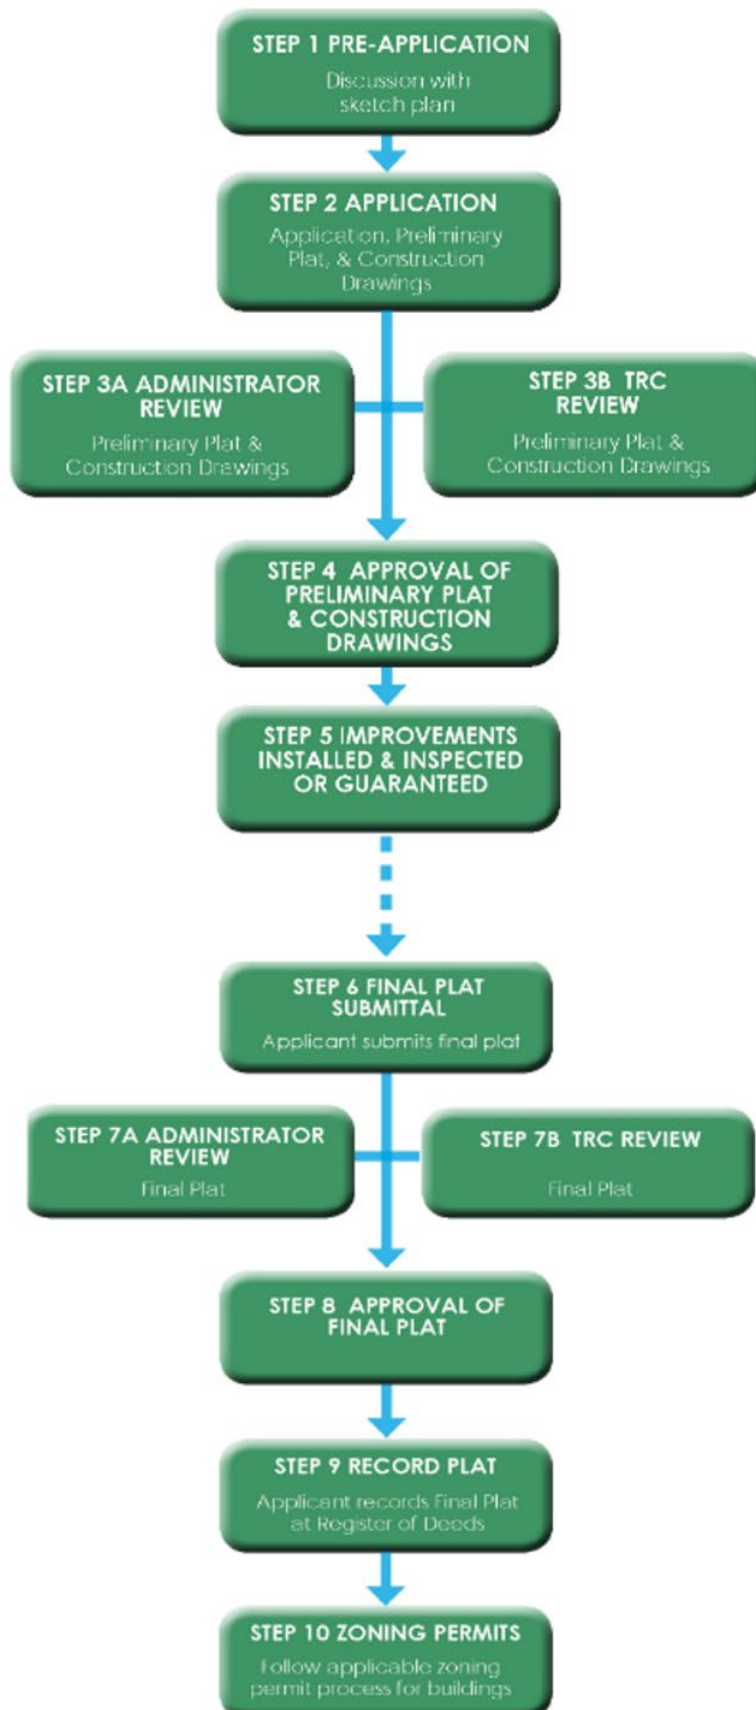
STEP 1 PRE-APPLICATION

Discussion with sketch plan

STEP 2 APPLICATION

Application, Preliminary Plat, & Construction Drawings

STEP 3A ADMINISTRATOR REVIEW

Preliminary Plat & Construction Drawings

STEP 3B TRC REVIEW

Preliminary Plat & Construction Drawings

STEP 4 APPROVAL OF PRELIMINARY PLAT & CONSTRUCTION DRAWINGS

STEP 5 IMPROVEMENTS INSTALLED & INSPECTED OR GUARANTEED

STEP 6 FINAL PLAT SUBMITTAL

Applicant submits final plat

STEP 7A ADMINISTRATOR REVIEW

Final Plat

STEP 7B TRC REVIEW

Final Plat

STEP 8 APPROVAL OF FINAL PLAT

STEP 9 RECORD PLAT

Applicant records Final Plat at Register of Deeds

STEP 10 ZONING PERMITS

Follow applicable zoning permit process for buildings